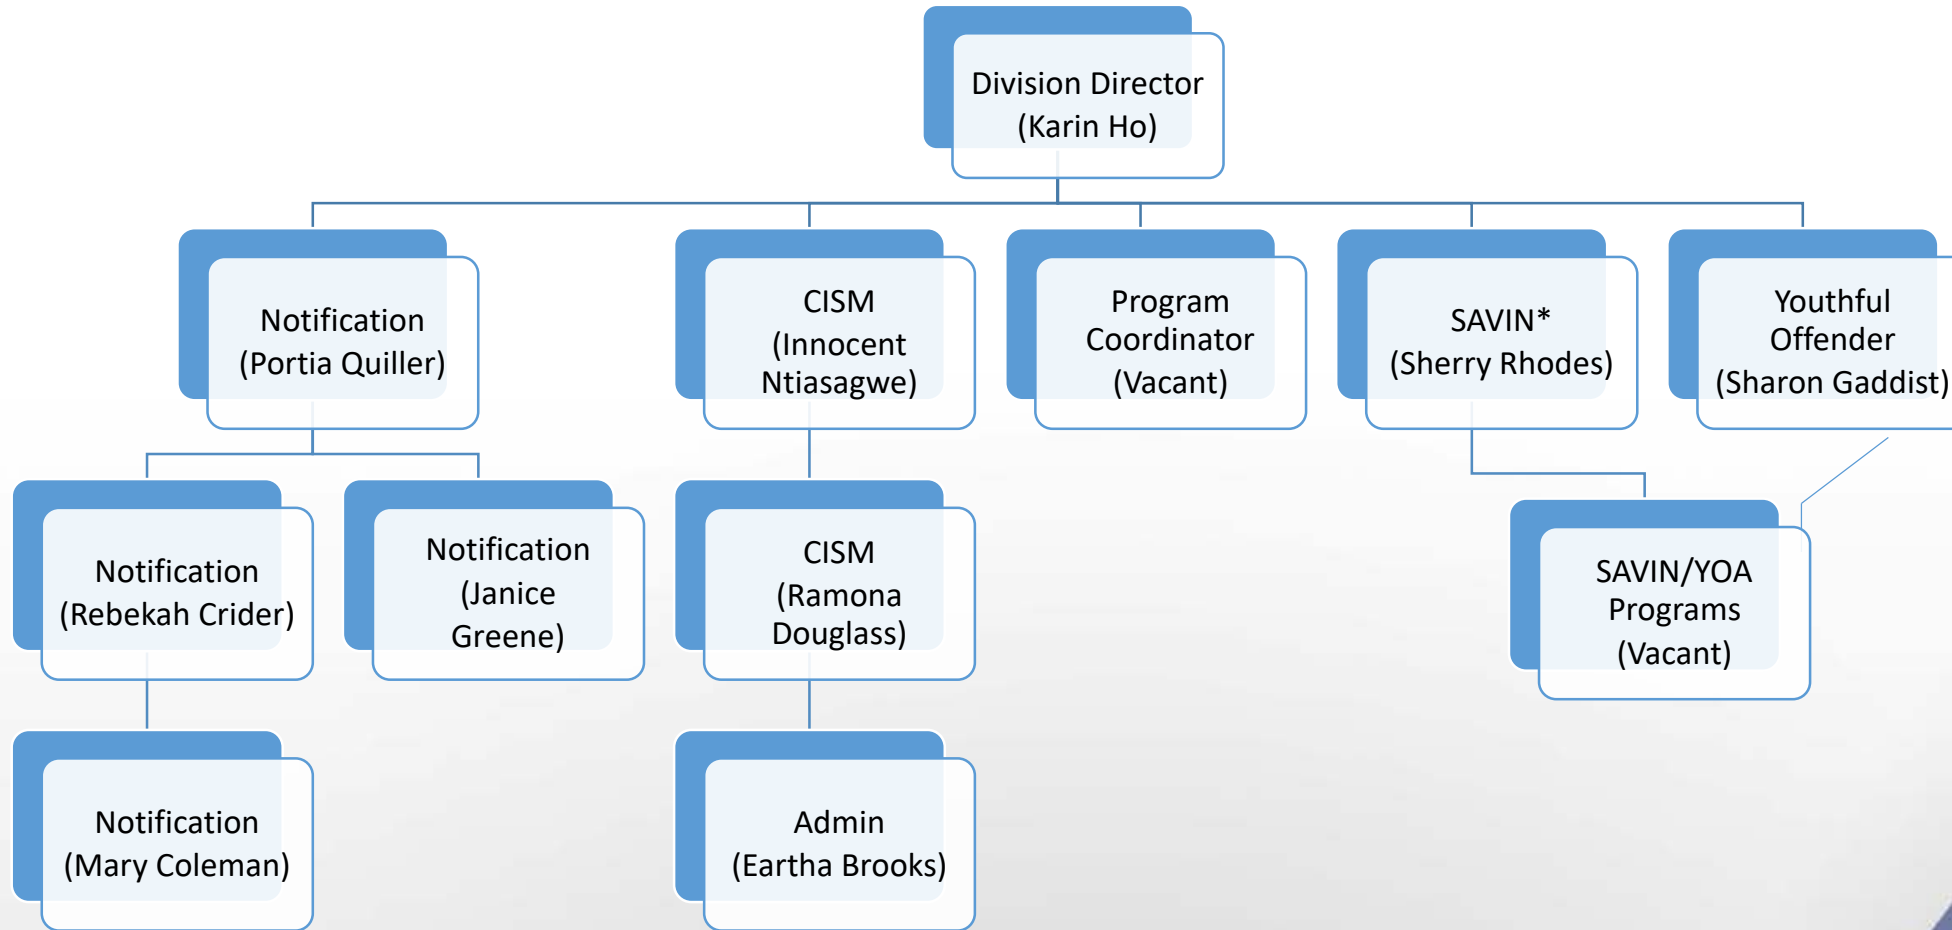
Division Director
(Karin Ho)

Notification
(Portia Quiller)

CISM
(Innocent Ntiasagwe)

Program Coordinator
(Vacant)

SAVIN*
(Sherry Rhodes)

Youthful Offender
(Sharon Gaddist)

Notification
(Rebekah Crider)

Notification
(Janice Greene)

CISM
(Ramona Douglass)

SAVIN/YOA Programs
(Vacant)

Notification
(Mary Coleman)

Admin
(Eartha Brooks)